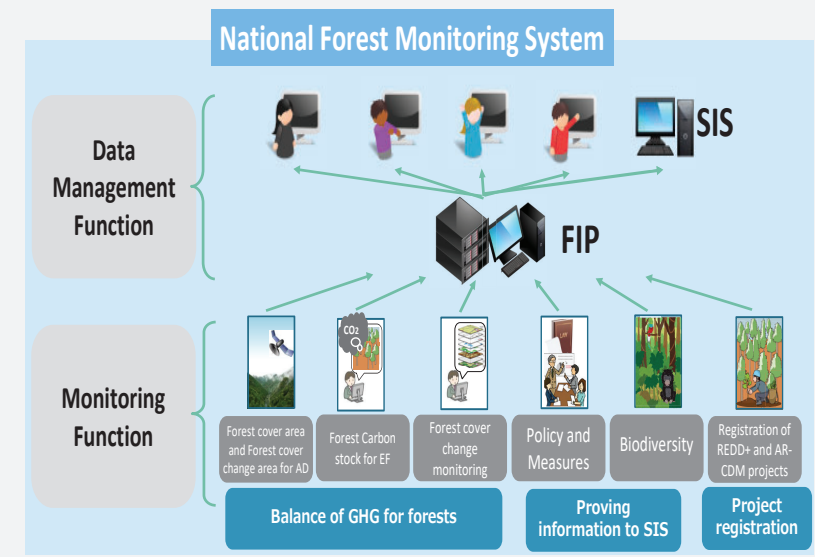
National Forest Monitoring System

Data Management Function

SIS

FIP

Monitoring Function

$CO_2$

Forest cover area and Forest cover change area for AD

Forest Carbon stock for EF

Forest cover change monitoring

Policy and Measures

Biodiversity

Registration of REDD+ and AR-CDM projects

Balance of GHG for forests

Proving information to SIS

Project registration